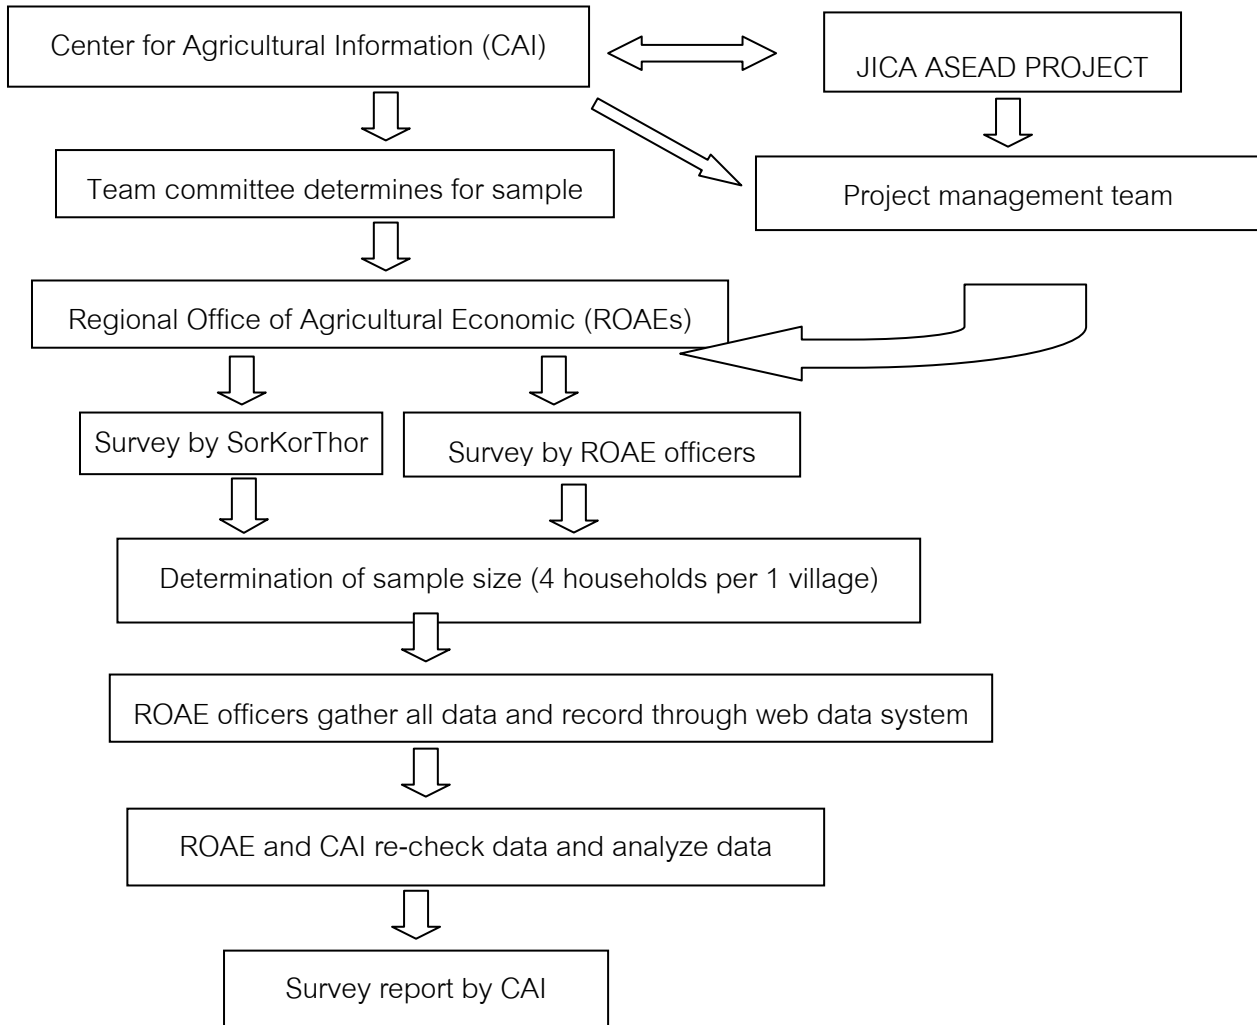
Center for Agricultural Information (CAI)

JICA ASEAD PROJECT

Team committee determines for sample

Project management team

Regional Office of Agricultural Economic (ROAEs)

Survey by SorKorThor

Survey by ROAE officers

Determination of sample size (4 households per 1 village)

ROAE officers gather all data and record through web data system

ROAE and CAI re-check data and analyze data

Survey report by CAI